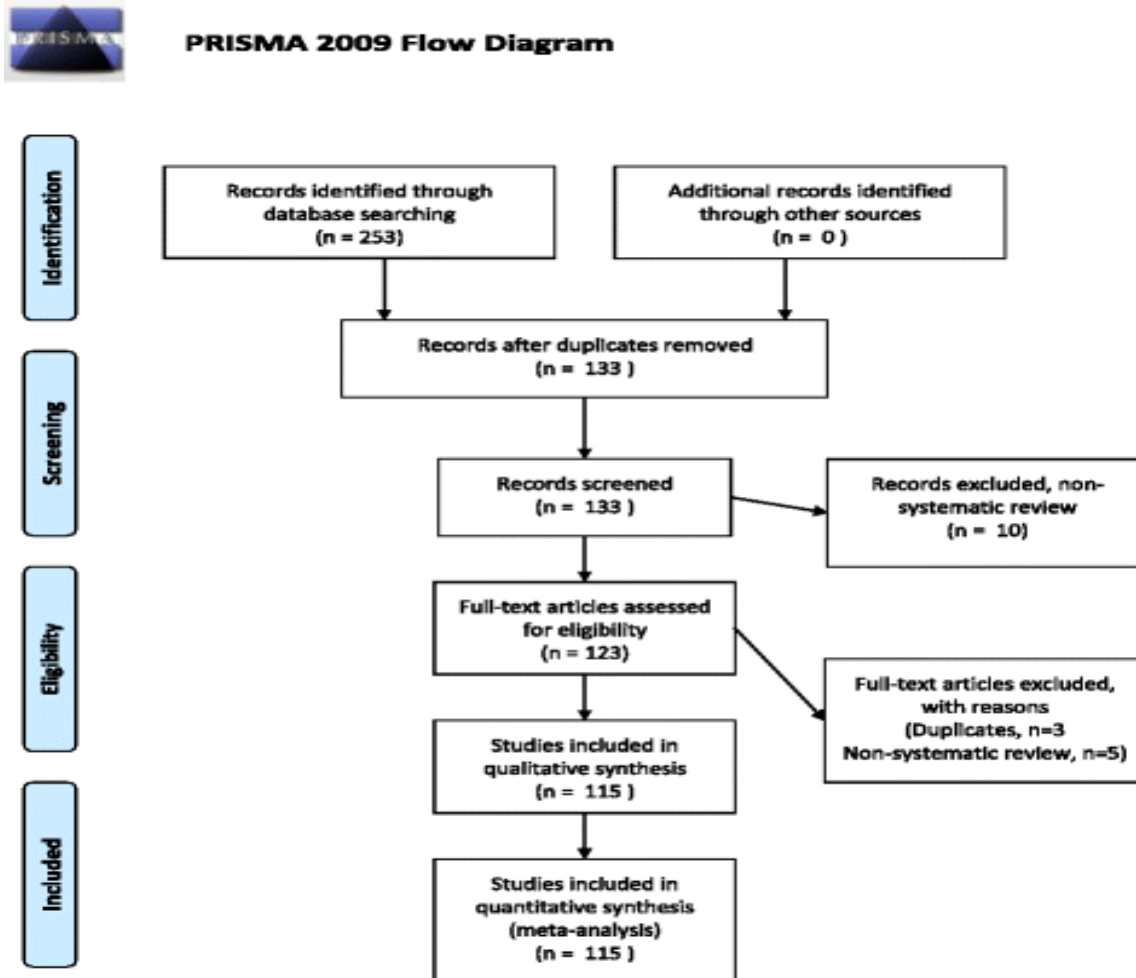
PRISMA

PRISMA 2009 Flow Diagram

Identification

Records identified through database searching (n = 253)

Additional records identified through other sources (n = 0 )

Records after duplicates removed (n = 133 )

Screening

Records screened (n = 133 )

Records excluded, non-systematic review (n = 10)

Eligibility

Full-text articles assessed for eligibility (n = 123)

Full-text articles excluded, with reasons (Duplicates, n=3 Non-systematic review, n=5)

Studies included in qualitative synthesis (n = 115 )

Included

Studies included in quantitative synthesis (meta-analysis) (n = 115 )